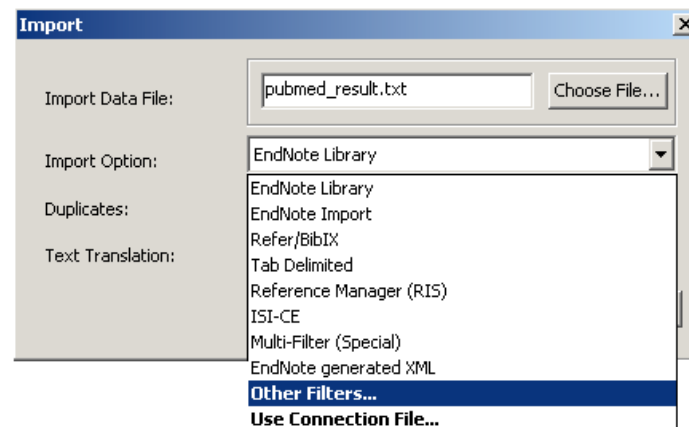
Import

Import Data File:
pubmed_result.txt
Choose File...

Import Option:
EndNote Library

Duplicates:

Text Translation:

EndNote Library
EndNote Import
Refer/BibIX
Tab Delimited
Reference Manager (RIS)
ISI-CE
Multi-Filter (Special)
EndNote generated XML
Other Filters...
Use Connection File...